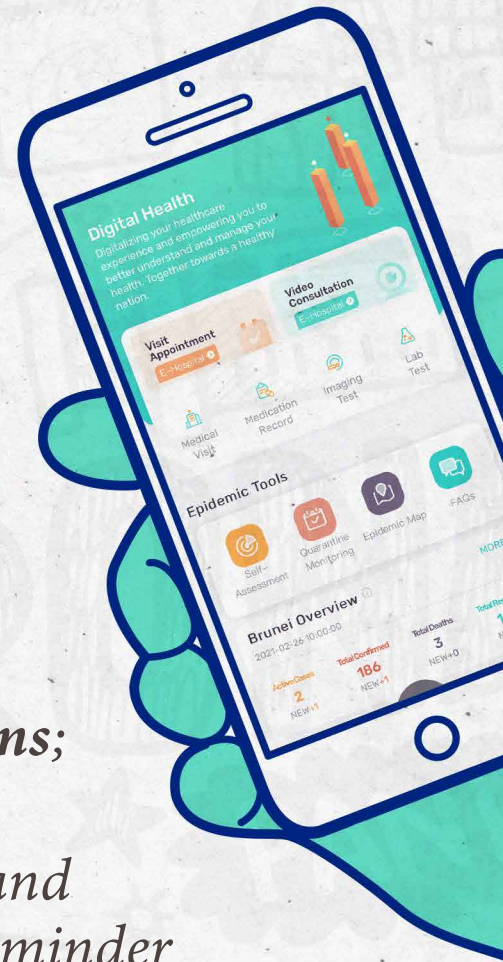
Digital Health

Digitalizing your healthcare experience and empowering you to better understand and manage your health. Together towards a healthy nation.

Video Consultation

E-Hospital

Visit Appointment

E-Hospital

Medical Visit

Medication Record

Imaging Test

Lab Test

Epidemic Tools

Self-Assessment

Quarantine Monitoring

Epidemic Map

FAQs

MORE

Brunei Overview

2021-02-26 10:00:00

Active Cases
2
NEW+1

Total Confirmed
186
NEW+1

Total Deaths
3
NEW+0

Total Re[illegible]
1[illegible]

ns;

and

minder